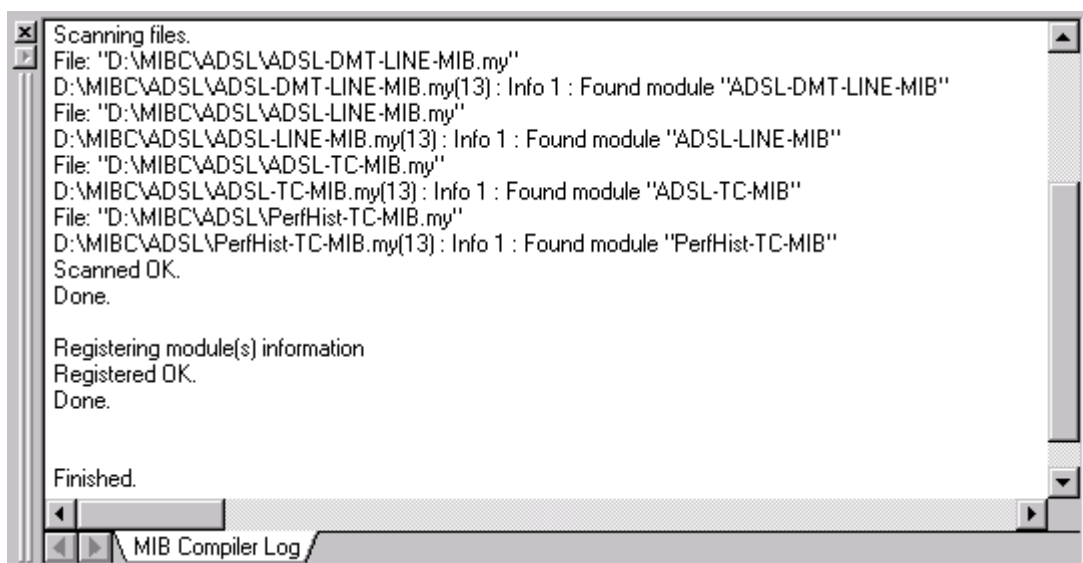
Scanning files.
File: "D:\MIBC\ADSL\ADSL-DMT-LINE-MIB.my"
D:\MIBC\ADSL\ADSL-DMT-LINE-MIB.my(13) : Info 1 : Found module "ADSL-DMT-LINE-MIB"
File: "D:\MIBC\ADSL\ADSL-LINE-MIB.my"
D:\MIBC\ADSL\ADSL-LINE-MIB.my(13) : Info 1 : Found module "ADSL-LINE-MIB"
File: "D:\MIBC\ADSL\ADSL-TC-MIB.my"
D:\MIBC\ADSL\ADSL-TC-MIB.my(13) : Info 1 : Found module "ADSL-TC-MIB"
File: "D:\MIBC\ADSL\PerfHist-TC-MIB.my"
D:\MIBC\ADSL\PerfHist-TC-MIB.my(13) : Info 1 : Found module "PerfHist-TC-MIB"
Scanned OK.
Done.

Registering module(s) information
Registered OK.
Done.

Finished.

MIB Compiler Log